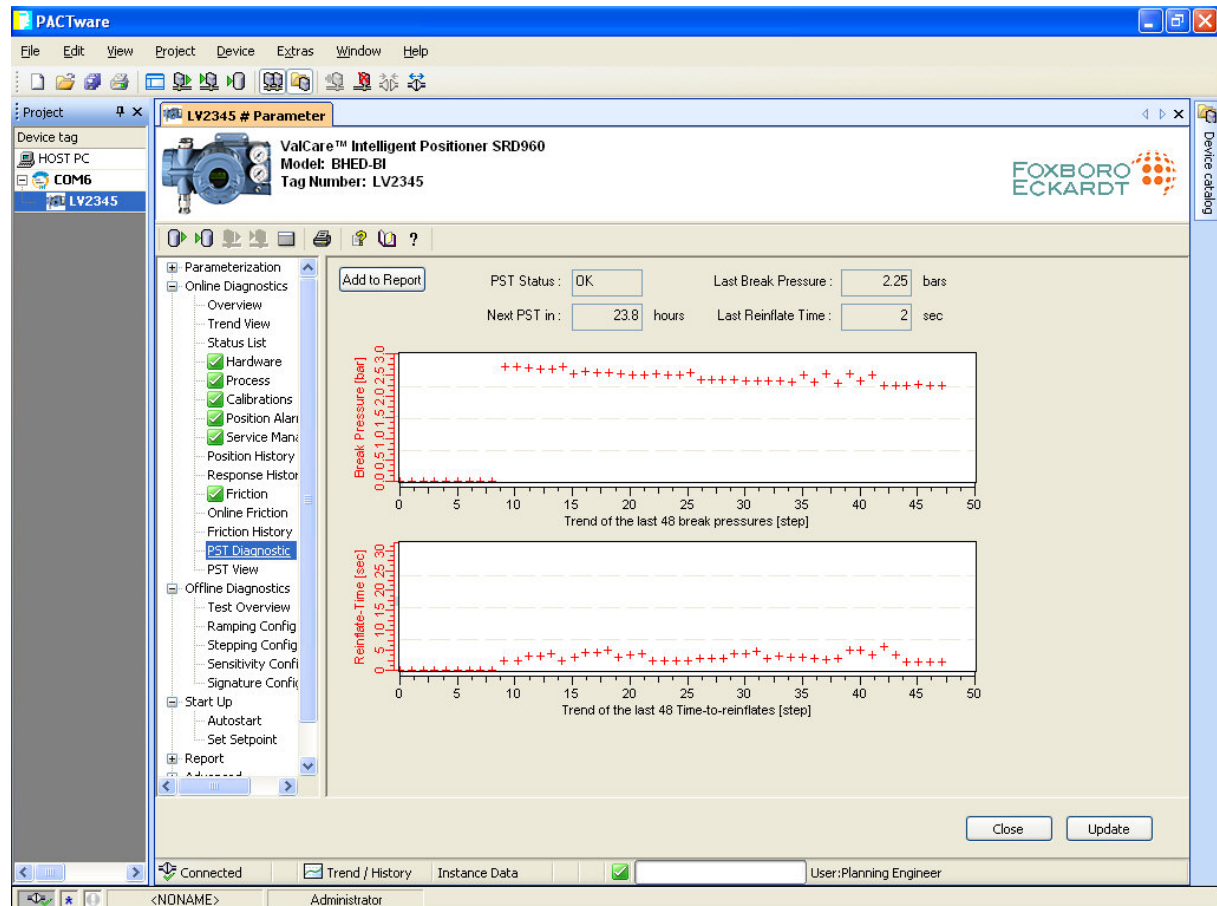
PACTware

File Edit View Project Device Extras Window Help

Project
Device tag
HOST PC
COM6
LV2345

LV2345 # Parameter

ValCare™ Intelligent Positioner SRD960
Model: BHED-BI
Tag Number: LV2345

FOXBORO ECKARDT

Device catalog

Parameterization
Online Diagnostics
Overview
Trend View
Status List
Hardware
Process
Calibrations
Position Aları
Service Mana
Position History
Response Histor
Friction
Online Friction
Friction History
PST Diagnostic
PST View
Offline Diagnostics
Test Overview
Ramping Config
Stepping Config
Sensitivity Confi
Signature Confi
Start Up
Autostart
Set Setpoint
Report

Add to Report

PST Status : OK
Next PST in : 23.8 hours
Last Break Pressure : 2.25 bars
Last Reinflate Time : 2 sec

Break Pressure [bar]
0.0 0.5 1.0 1.5 2.0 2.5 3.0
0 5 10 15 20 25 30 35 40 45 50
Trend of the last 48 break pressures [step]

Reinflate-Time [sec]
0 5 10 15 20 25 30
0 5 10 15 20 25 30 35 40 45 50
Trend of the last 48 Time-to-reinflates [step]

Close Update

Connected Trend / History Instance Data User:Planning Engineer

<NONAME> Administrator